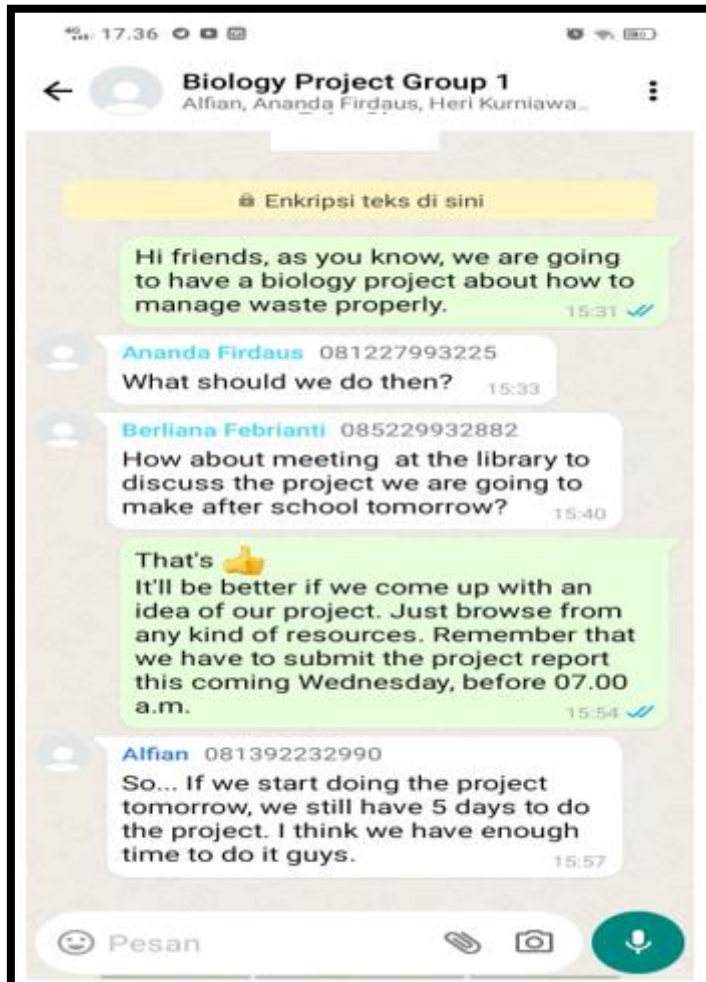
17.36

Biology Project Group 1
Alfian, Ananda Firdaus, Heri Kurniawa...

🔒 Enkripsi teks di sini

Hi friends, as you know, we are going to have a biology project about how to manage waste properly. 15:31

Ananda Firdaus 081227993225
What should we do then? 15:33

Berliana Febrianti 085229932882
How about meeting at the library to discuss the project we are going to make after school tomorrow? 15:40

That's 👍
It'll be better if we come up with an idea of our project. Just browse from any kind of resources. Remember that we have to submit the project report this coming Wednesday, before 07.00 a.m. 15:54

Alfian 081392232990
So... If we start doing the project tomorrow, we still have 5 days to do the project. I think we have enough time to do it guys. 15:57

Pesan